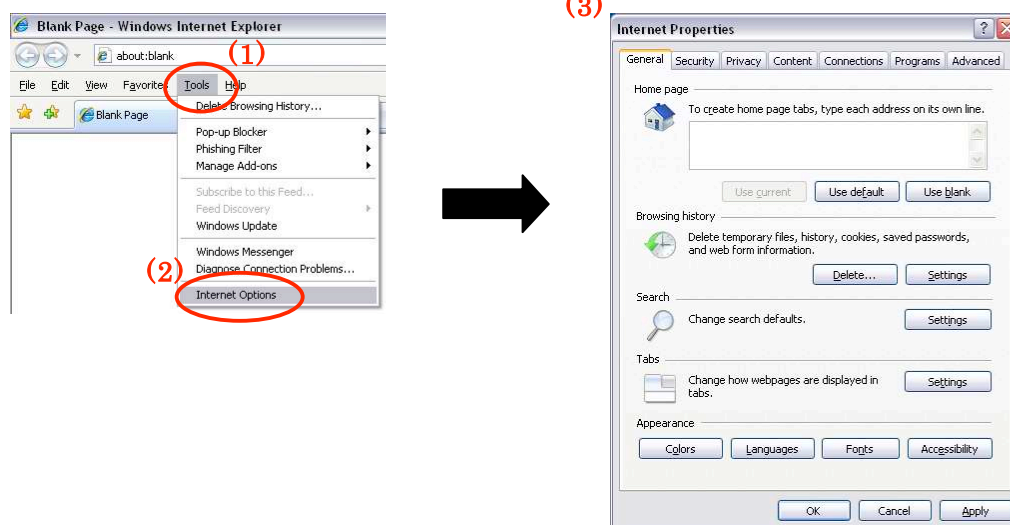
Blank Page - Windows Internet Explorer

about:blank

(1)

File Edit View Favorites Tools Help

Blank Page

Delete Browsing History...

Pop-up Blocker

Phishing Filter

Manage Add-ons

Subscribe to this Feed...

Feed Discovery

Windows Update

Windows Messenger

Diagnose Connection Problems...

(2)

Internet Options

(3)

Internet Properties

General Security Privacy Content Connections Programs Advanced

Home page

To create home page tabs, type each address on its own line.

Use current Use default Use blank

Browsing history

Delete temporary files, history, cookies, saved passwords, and web form information.

Delete... Settings

Search

Change search defaults.

Settings

Tabs

Change how webpages are displayed in tabs.

Settings

Appearance

Colors Languages Fonts Accessibility

OK Cancel Apply